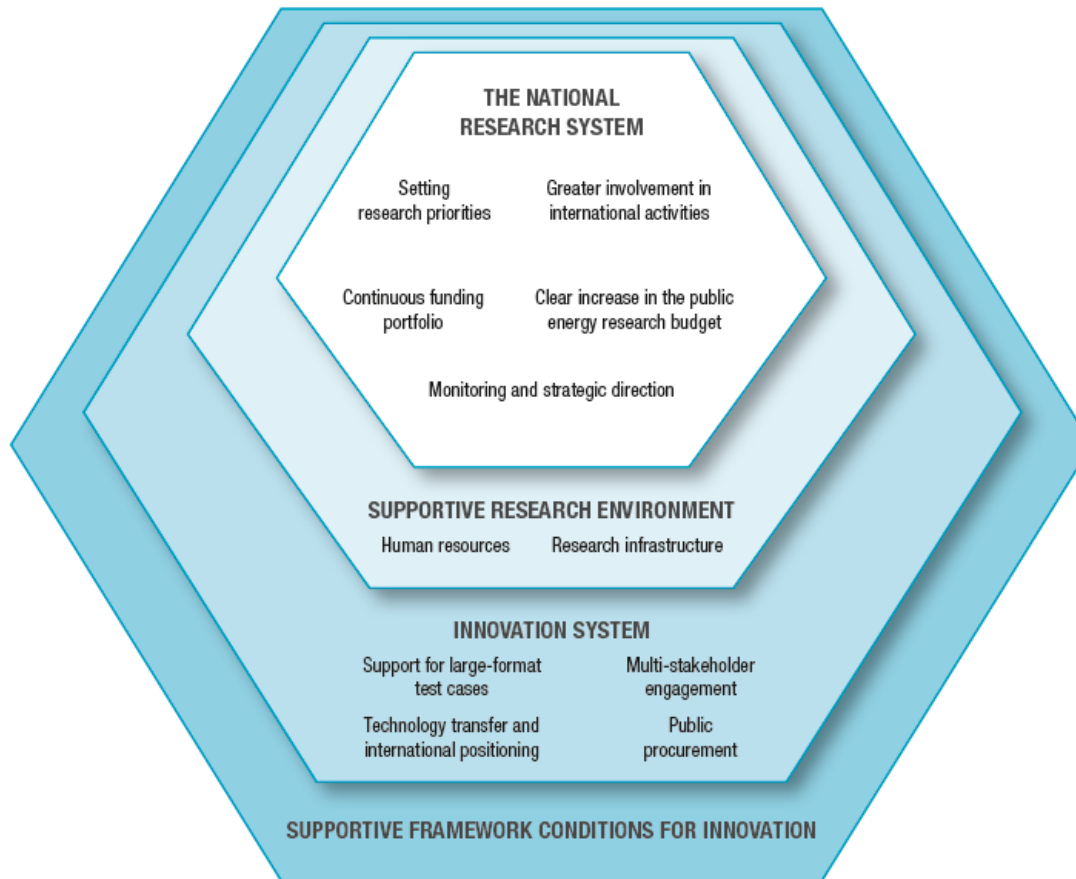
THE NATIONAL RESEARCH SYSTEM

Setting research priorities

Greater involvement in international activities

Continuous funding portfolio

Clear increase in the public energy research budget

Monitoring and strategic direction

SUPPORTIVE RESEARCH ENVIRONMENT

Human resources

Research infrastructure

INNOVATION SYSTEM

Support for large-format test cases

Multi-stakeholder engagement

Technology transfer and international positioning

Public procurement

SUPPORTIVE FRAMEWORK CONDITIONS FOR INNOVATION